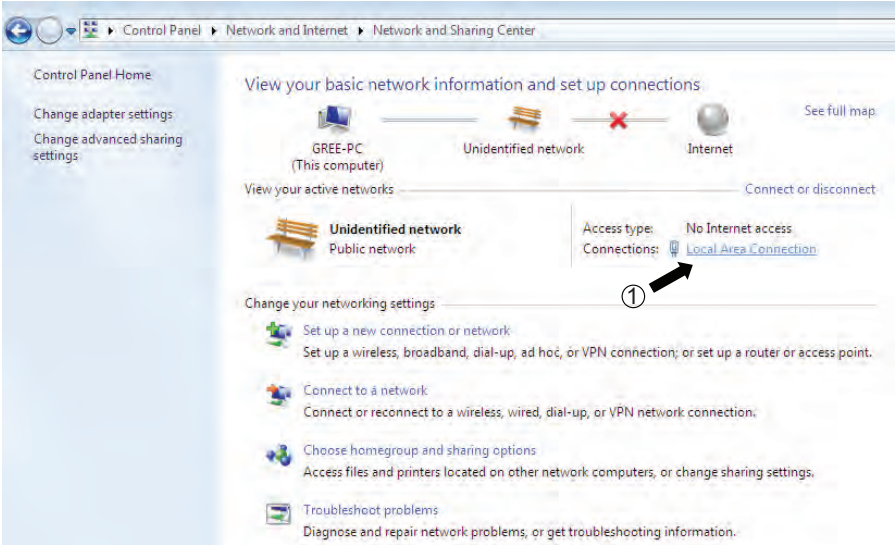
Control Panel ▸ Network and Internet ▸ Network and Sharing Center

Control Panel Home

Change adapter settings

Change advanced sharing settings

View your basic network information and set up connections

See full map

GREE-PC
(This computer)

Unidentified network

Internet

View your active networks

Connect or disconnect

Unidentified network
Public network

Access type: No Internet access
Connections: Local Area Connection

①

Change your networking settings

Set up a new connection or network
Set up a wireless, broadband, dial-up, ad hoc, or VPN connection; or set up a router or access point.

Connect to a network
Connect or reconnect to a wireless, wired, dial-up, or VPN network connection.

Choose homegroup and sharing options
Access files and printers located on other network computers, or change sharing settings.

Troubleshoot problems
Diagnose and repair network problems, or get troubleshooting information.